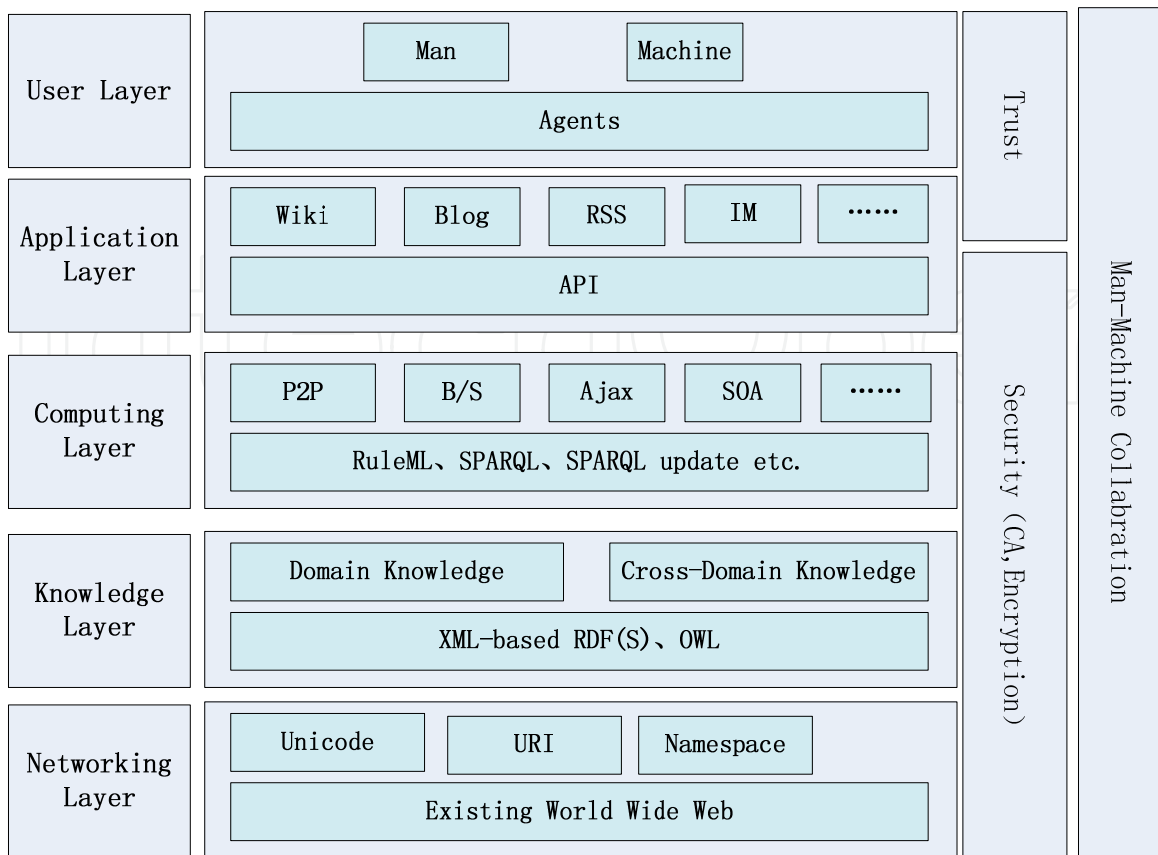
User Layer

Man

Machine

Agents

Application Layer

Wiki

Blog

RSS

IM

……

API

Computing Layer

P2P

B/S

Ajax

SOA

……

RuleML、SPARQL、SPARQL update etc.

Knowledge Layer

Domain Knowledge

Cross-Domain Knowledge

XML-based RDF(S)、OWL

Networking Layer

Unicode

URI

Namespace

Existing World Wide Web

Trust

Security (CA,Encryption)

Man-Machine Collabration